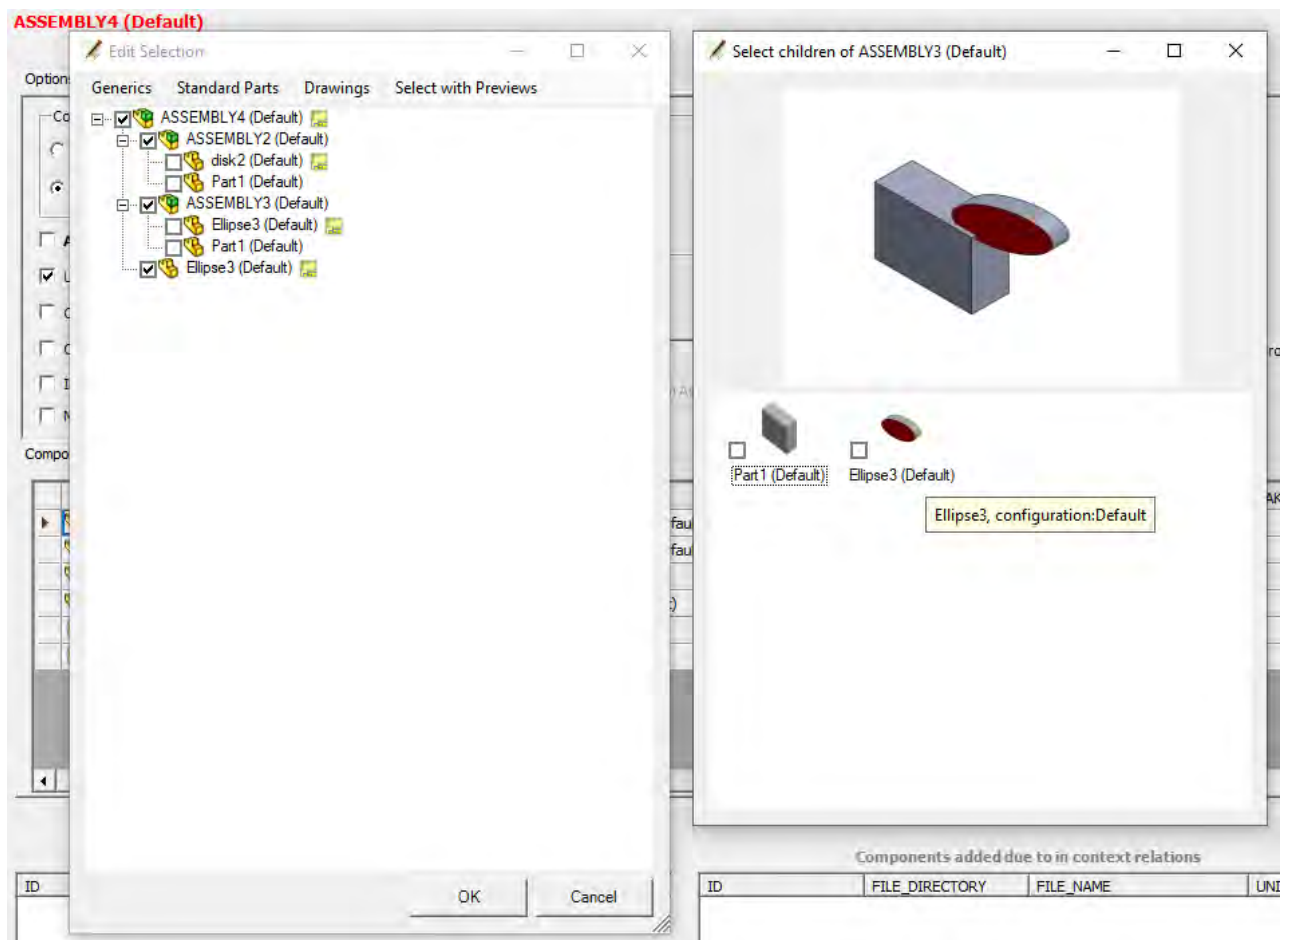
ASSEMBLY4 (Default)

Option
Co

Compo

Edit Selection

Generics Standard Parts Drawings Select with Previews

ASSEMBLY4 (Default)
ASSEMBLY2 (Default)
disk2 (Default)
Part1 (Default)
ASSEMBLY3 (Default)
Ellipse3 (Default)
Part1 (Default)
Ellipse3 (Default)

OK Cancel

fau
fau

Select children of ASSEMBLY3 (Default)

Part1 (Default) Ellipse3 (Default)

Ellipse3, configuration:Default

Components added due to in context relations

| ID | FILE_DIRECTORY | FILE_NAME | UNI |
|---|---|---|---|

ID